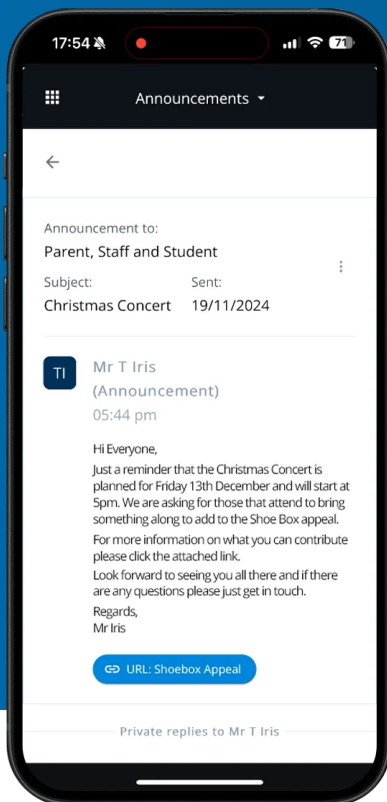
17:54

71

Announcements

Announcement to:
Parent, Staff and Student

Subject:
Christmas Concert

Sent:
19/11/2024

TI

Mr T Iris
(Announcement)
05:44 pm

Hi Everyone,
Just a reminder that the Christmas Concert is planned for Friday 13th December and will start at 5pm. We are asking for those that attend to bring something along to add to the Shoe Box appeal.
For more information on what you can contribute please click the attached link.
Look forward to seeing you all there and if there are any questions please just get in touch.
Regards,
Mr Iris

URL: Shoebox Appeal

Private replies to Mr T Iris